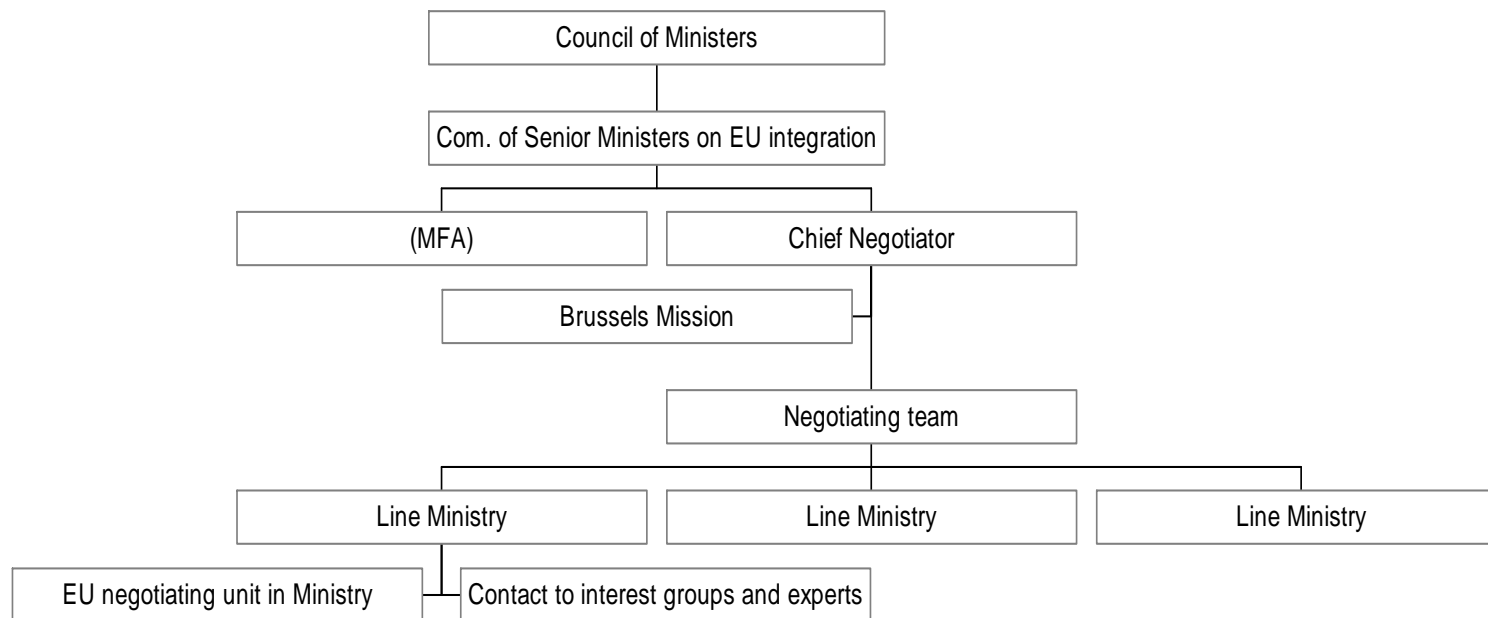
Council of Ministers

Com. of Senior Ministers on EU integration

(MFA)

Chief Negotiator

Brussels Mission

Negotiating team

Line Ministry

Line Ministry

Line Ministry

EU negotiating unit in Ministry

Contact to interest groups and experts